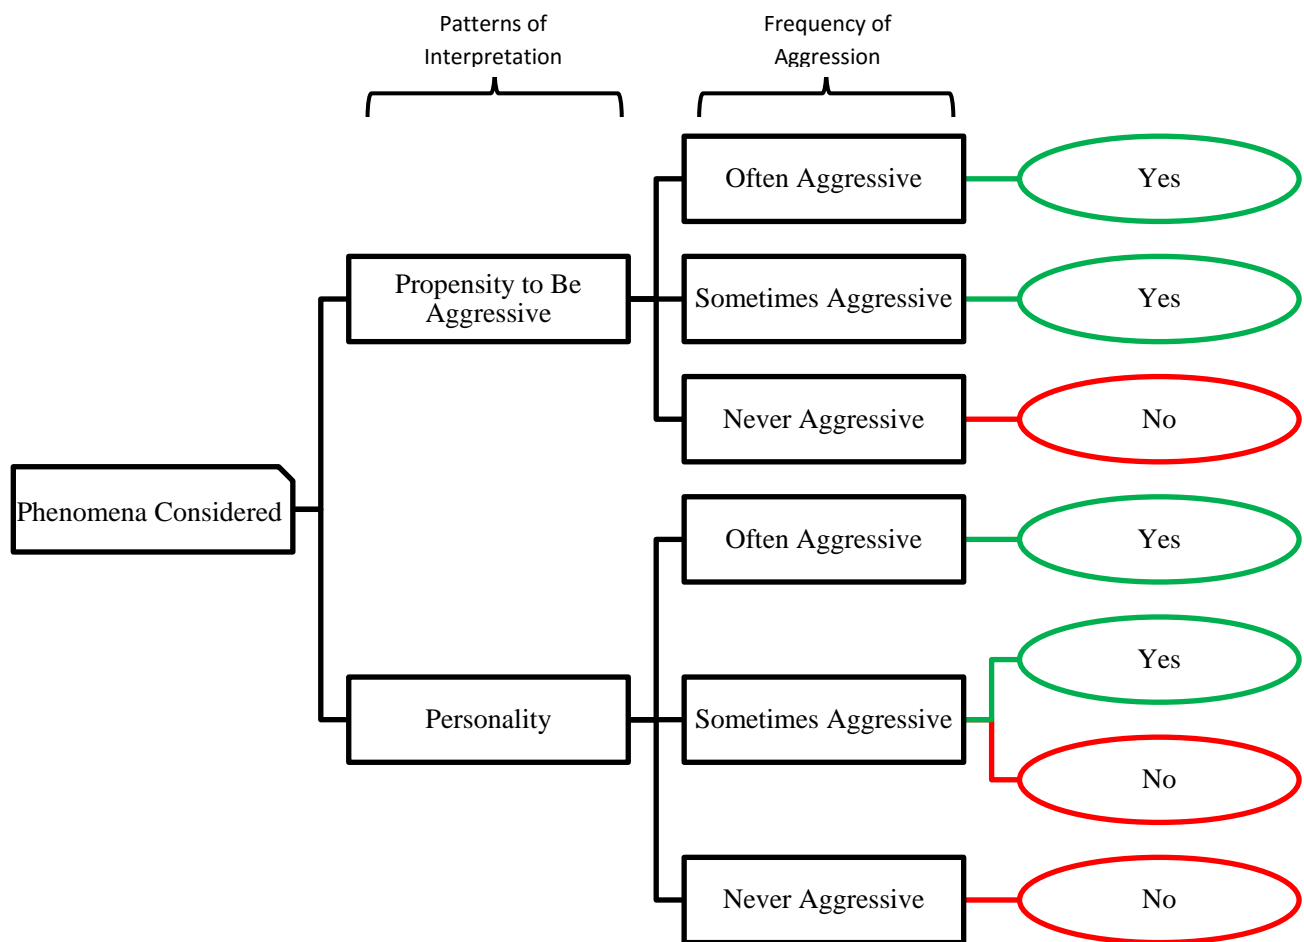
Patterns of Interpretation

Frequency of Aggression

Phenomena Considered

Propensity to Be Aggressive

Often Aggressive

Yes

Sometimes Aggressive

Yes

Never Aggressive

No

Personality

Often Aggressive

Yes

Sometimes Aggressive

Yes

No

Never Aggressive

No